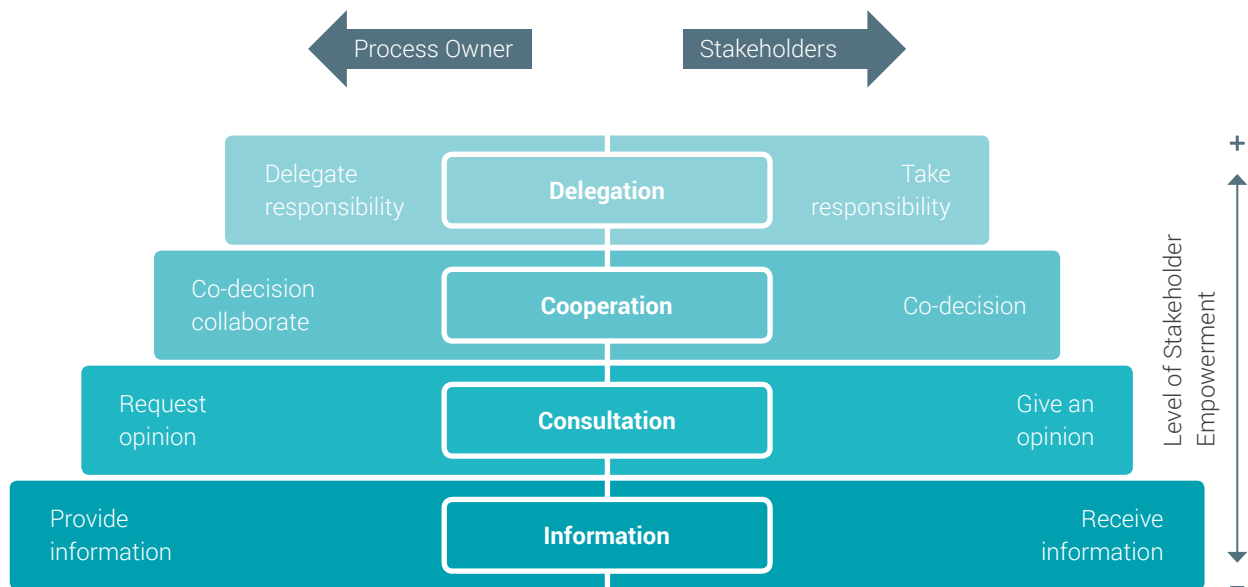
Process Owner

Stakeholders

Delegate responsibility

Delegation

Take responsibility

Co-decision collaborate

Cooperation

Co-decision

Request opinion

Consultation

Give an opinion

Provide information

Information

Receive information

+

Level of Stakeholder Empowerment

−